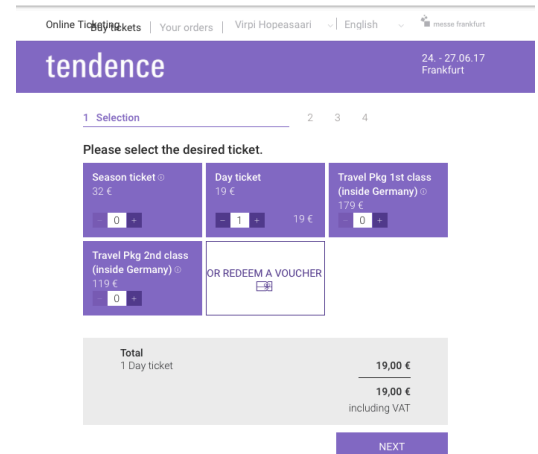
Online Ticketing Buy tickets | Your orders | Virpi Hopeasaari | English messe frankfurt

tendence

24. - 27.06.17
Frankfurt

1 Selection 2 3 4

Please select the desired ticket.

Season ticket
32 €
- 0 +

Day ticket
19 €
- 1 + 19 €

Travel Pkg 1st class (inside Germany)
179 €
- 0 +

Travel Pkg 2nd class (inside Germany)
119 €
- 0 +

OR REDEEM A VOUCHER

Total
1 Day ticket
19,00 €
19,00 €
including VAT

NEXT